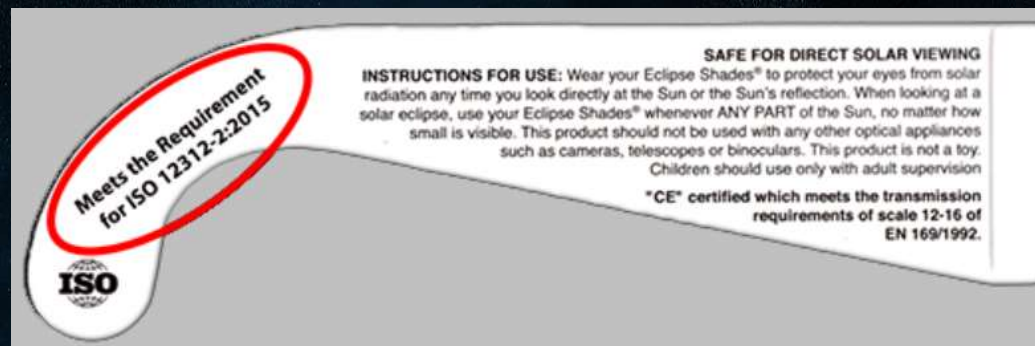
Meets the Requirement for ISO 12312-2:2015

ISO

SAFE FOR DIRECT SOLAR VIEWING

INSTRUCTIONS FOR USE: Wear your Eclipse Shades® to protect your eyes from solar radiation any time you look directly at the Sun or the Sun's reflection. When looking at a solar eclipse, use your Eclipse Shades® whenever ANY PART of the Sun, no matter how small is visible. This product should not be used with any other optical appliances such as cameras, telescopes or binoculars. This product is not a toy. Children should use only with adult supervision

"CE" certified which meets the transmission requirements of scale 12-16 of EN 169/1992.